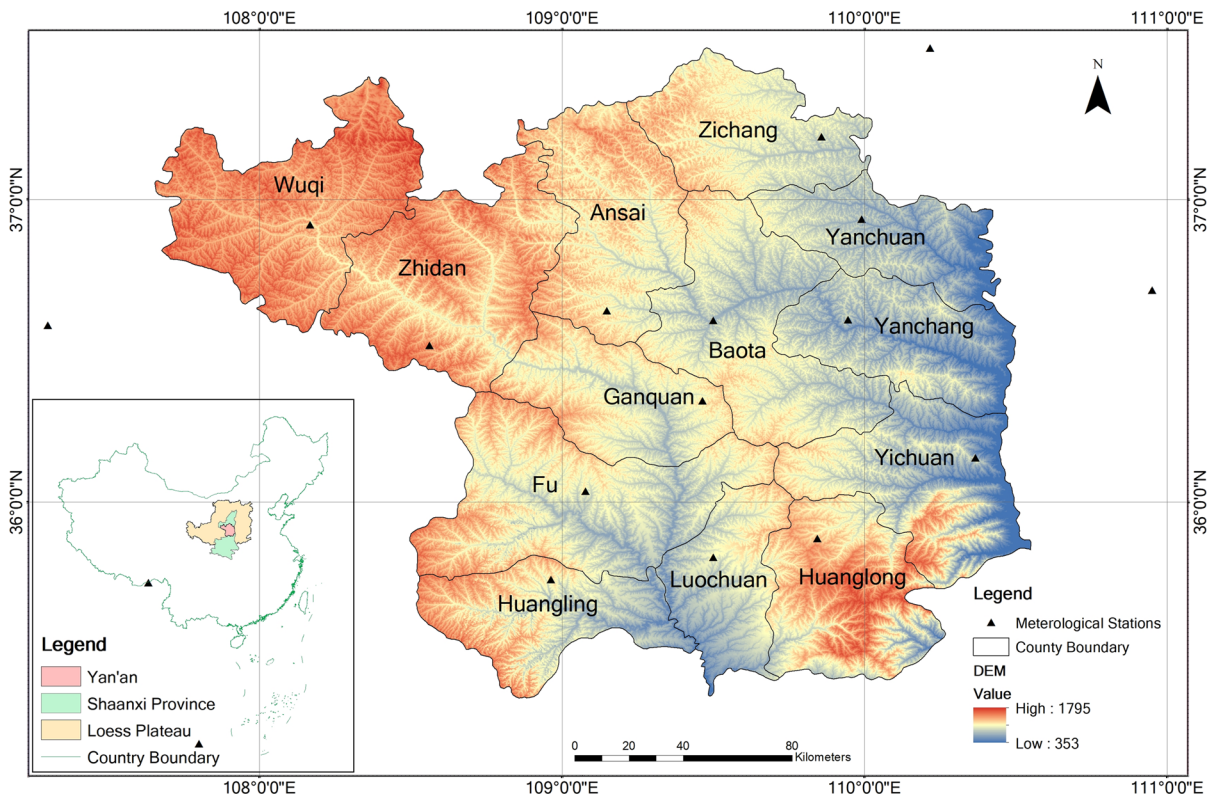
108°0'0"E
109°0'0"E
110°0'0"E
111°0'0"E

N

37°0'0"N
36°0'0"N

Zichang
Wuqi
Ansai
Yanchuan
Zhidan
Yanchang
Baota
Ganquan
Yichuan
Fu
Luochuan
Huanglong
Huangling

Legend
Yan'an
Shaanxi Province
Loess Plateau
Country Boundary

Legend
Meterological Stations
County Boundary
DEM
Value
High : 1795
Low : 353

0 20 40 80 Kilometers

108°0'0"E
109°0'0"E
110°0'0"E
111°0'0"E